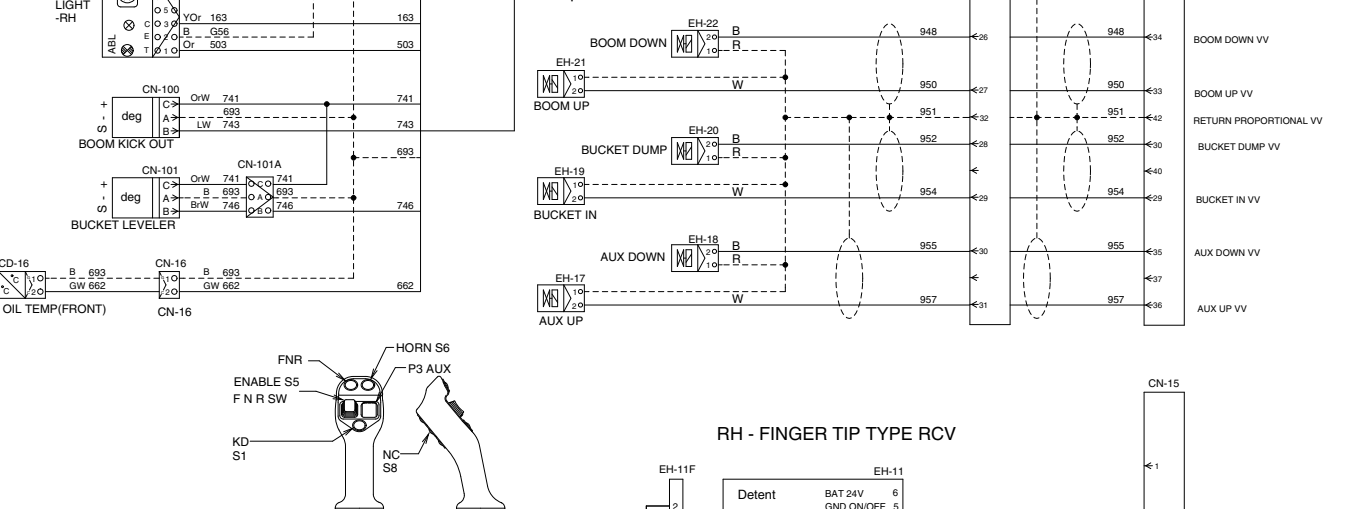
LIGHT
-RH

ABL

5 C YOr 163
3 B G56
1 T Or 503

163
503

CN-100
+
deg
S -
C OrW 741
A 693
B LW 743
BOOM KICK OUT

741
743
693

CN-101
+
deg
S -
C OrW 741
A B 693
B BrW 746
BUCKET LEVELER

CN-101A
741
693
746
C A B

746

CD-16
°C 1 2
B 693
GW 662
CN-16
B 693
GW 662
OIL TEMP(FRONT)
CN-16

662

BOOM DOWN
EH-22
2 1
B
R
EH-21
1 2
W
BOOM UP

BUCKET DUMP
EH-20
2 1
B
R
EH-19
1 2
W
BUCKET IN

AUX DOWN
EH-18
2 1
B
R
EH-17
1 2
W
AUX UP

948 26
950 27
951 32
952 28
954 29
955 30
957 31

948 34 BOOM DOWN VV
950 33 BOOM UP VV
951 42 RETURN PROPORTIONAL VV
952 30 BUCKET DUMP VV
40
954 29 BUCKET IN VV
955 35 AUX DOWN VV
37
957 36 AUX UP VV

FNR
HORN S6
P3 AUX
ENABLE S5
F N R SW
KD
S1
NC
S8

RH - FINGER TIP TYPE RCV

EH-11F
2
EH-11
Detent
BAT 24V 6
GND ON/OFF 5

CN-15
1